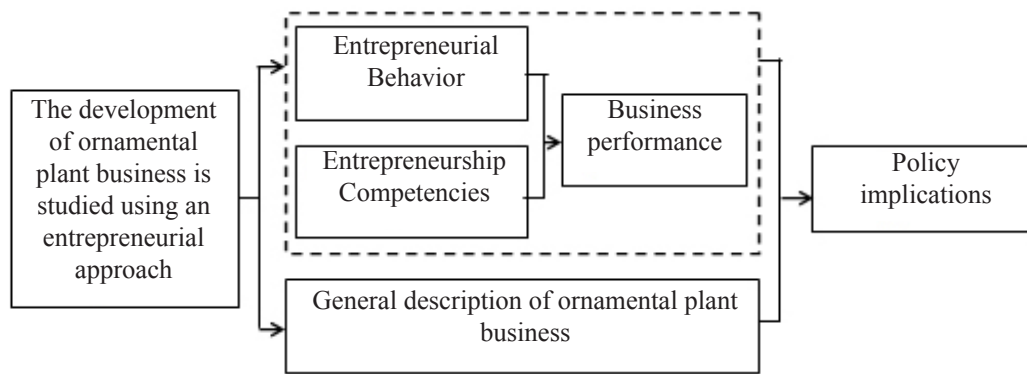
The development of ornamental plant business is studied using an entrepreneurial approach

Entrepreneurial Behavior

Entrepreneurship Competencies

Business performance

General description of ornamental plant business

Policy implications